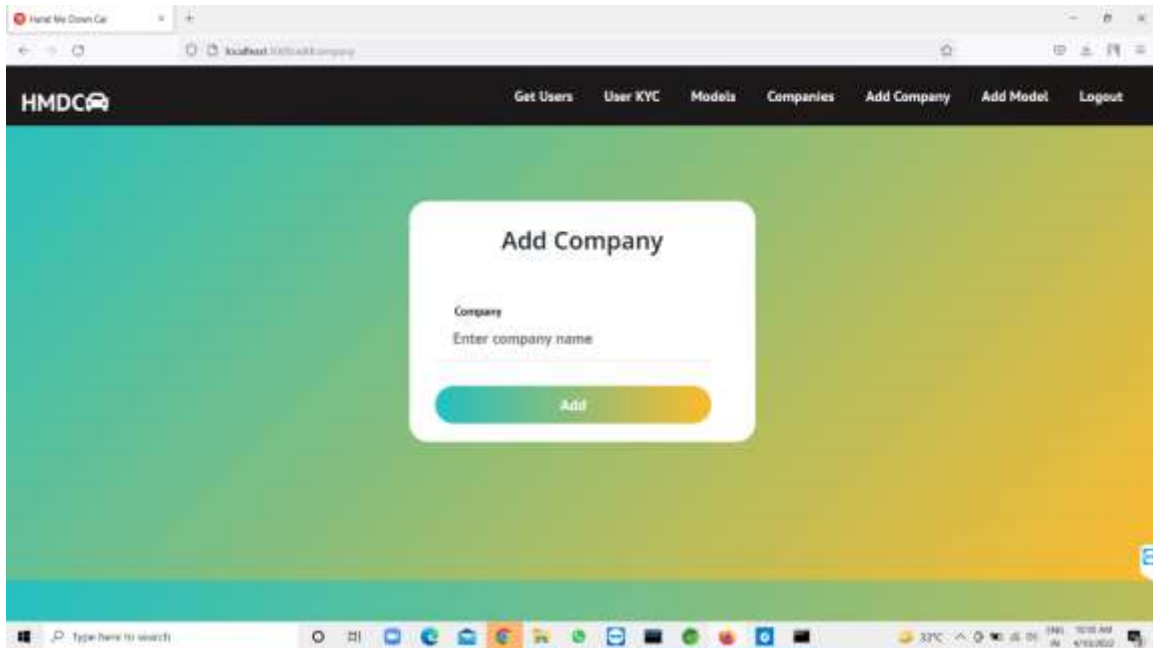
Hand Me Down Car

localhost:3000/addcompany

HMDC

Get Users
User KYC
Models
Companies
Add Company
Add Model
Logout

Add Company

Company

Enter company name

Add

Type here to search

33°C

ENG
IN

10:18 AM
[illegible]